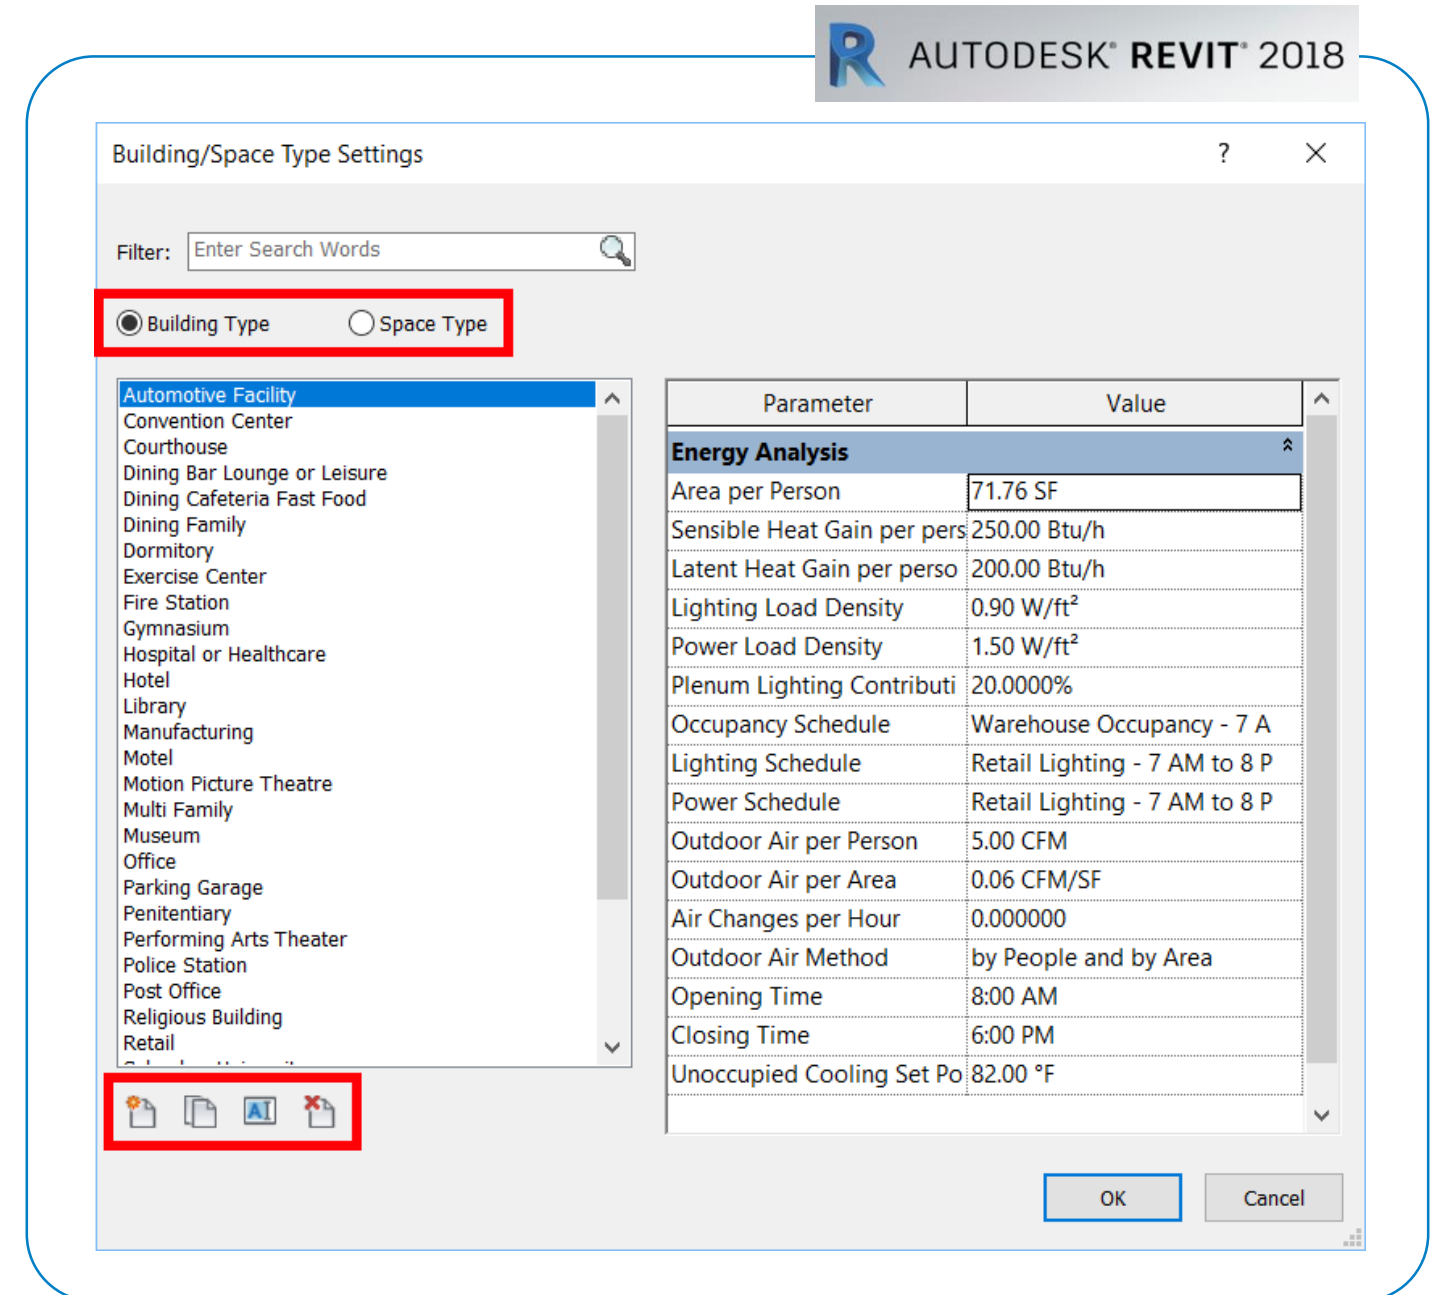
AUTODESK® REVIT® 2018

Building/Space Type Settings

?

Filter: Enter Search Words

Building Type Space Type

Automotive Facility
Convention Center
Courthouse
Dining Bar Lounge or Leisure
Dining Cafeteria Fast Food
Dining Family
Dormitory
Exercise Center
Fire Station
Gymnasium
Hospital or Healthcare
Hotel
Library
Manufacturing
Motel
Motion Picture Theatre
Multi Family
Museum
Office
Parking Garage
Penitentiary
Performing Arts Theater
Police Station
Post Office
Religious Building
Retail
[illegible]

| Parameter | Value |
|---|---|
| Energy Analysis | |
| Area per Person | 71.76 SF |
| Sensible Heat Gain per pers | 250.00 Btu/h |
| Latent Heat Gain per perso | 200.00 Btu/h |
| Lighting Load Density | 0.90 W/ft² |
| Power Load Density | 1.50 W/ft² |
| Plenum Lighting Contributi | 20.0000% |
| Occupancy Schedule | Warehouse Occupancy - 7 A |
| Lighting Schedule | Retail Lighting - 7 AM to 8 P |
| Power Schedule | Retail Lighting - 7 AM to 8 P |
| Outdoor Air per Person | 5.00 CFM |
| Outdoor Air per Area | 0.06 CFM/SF |
| Air Changes per Hour | 0.000000 |
| Outdoor Air Method | by People and by Area |
| Opening Time | 8:00 AM |
| Closing Time | 6:00 PM |
| Unoccupied Cooling Set Po | 82.00 °F |

OK Cancel